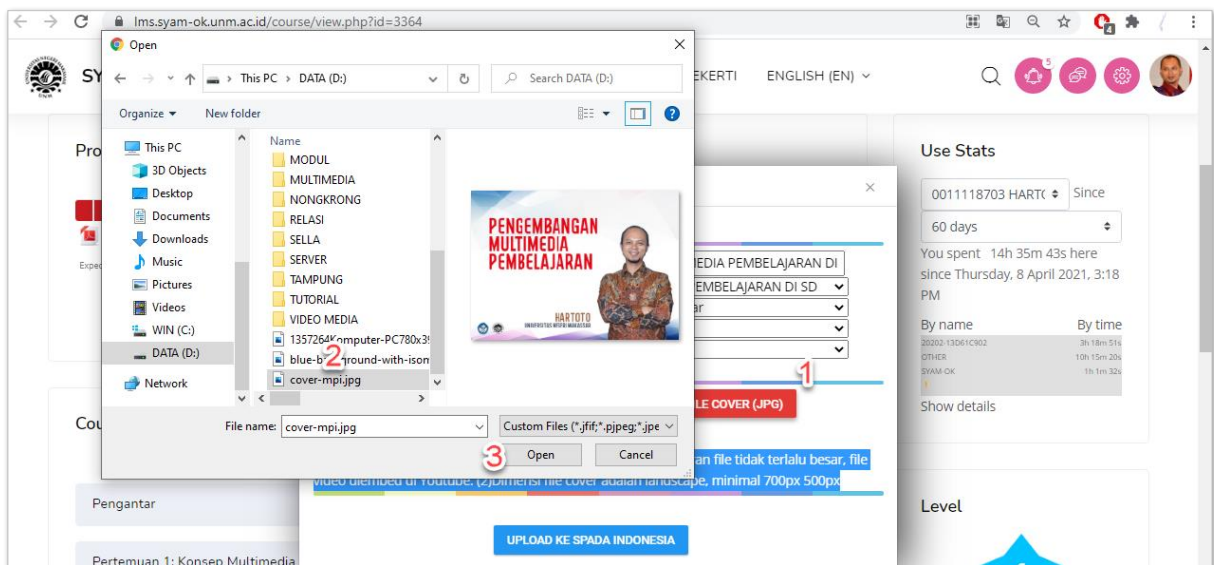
lms.syam-ok.unm.ac.id/course/view.php?id=3364

Open

This PC > DATA (D:)

Search DATA (D:)

Organize ▾ New folder

This PC
3D Objects
Desktop
Documents
Downloads
Music
Pictures
Videos
WIN (C:)
DATA (D:)
Network

Name
MODUL
MULTIMEDIA
NONGKRONG
RELASI
SELLA
SERVER
TAMPUNG
TUTORIAL
VIDEO MEDIA
1357264Komputer-PC780x3
blue-background-with-ison
cover-mpi.jpg

PENGEMBANGAN MULTIMEDIA PEMBELAJARAN
HARTOTO

File name: cover-mpi.jpg
Custom Files (*.jfif;*.pjpeg;*.jpe
Open
Cancel

1
2
3

SY
EKERTI ENGLISH (EN)
5

Pro
Expe

Cou

Pengantar

Pertemuan 1: Konsep Multimedia

EDIA PEMBELAJARAN DI
EMBELAJARAN DI SD
ar

LE COVER (JPG)

an file tidak terlalu besar, file video diembed di youtube. (2)Dimensi file cover adalah landscape, minimal 700px 500px

UPLOAD KE SPADA INDONESIA

Use Stats
0011118703 HART( Since
60 days
You spent 14h 35m 43s here since Thursday, 8 April 2021, 3:18 PM
By name By time
20202-13D61C902 3h 18m 51s
OTHER 10h 15m 20s
SYAM-OK 1h 1m 32s
Show details

Level